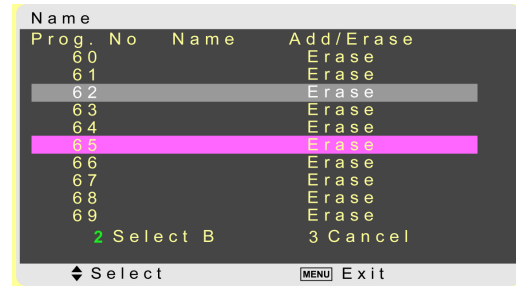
Name

| Prog. No | Name | Add/Erase |
|---|---|---|
| 60 | | Erase |
| 61 | | Erase |
| 62 | | Erase |
| 63 | | Erase |
| 64 | | Erase |
| 65 | | Erase |
| 66 | | Erase |
| 67 | | Erase |
| 68 | | Erase |
| 69 | | Erase |

2 Select B 3 Cancel

Select MENU Exit